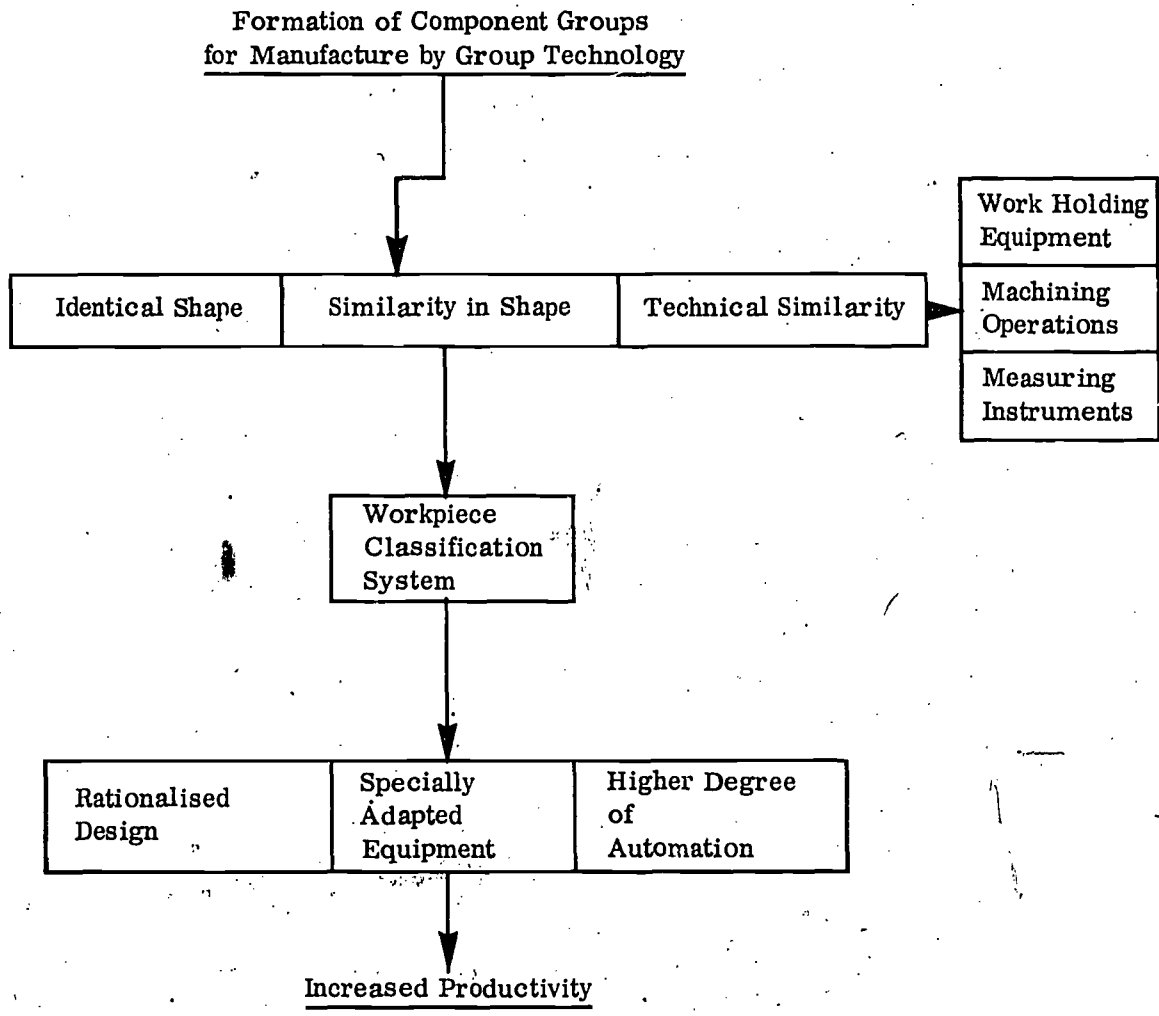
Formation of Component Groups
for Manufacture by Group Technology

Identical Shape

Similarity in Shape

Technical Similarity

Work Holding Equipment

Machining Operations

Measuring Instruments

Workpiece Classification System

Rationalised Design

Specially Adapted Equipment

Higher Degree of Automation

Increased Productivity